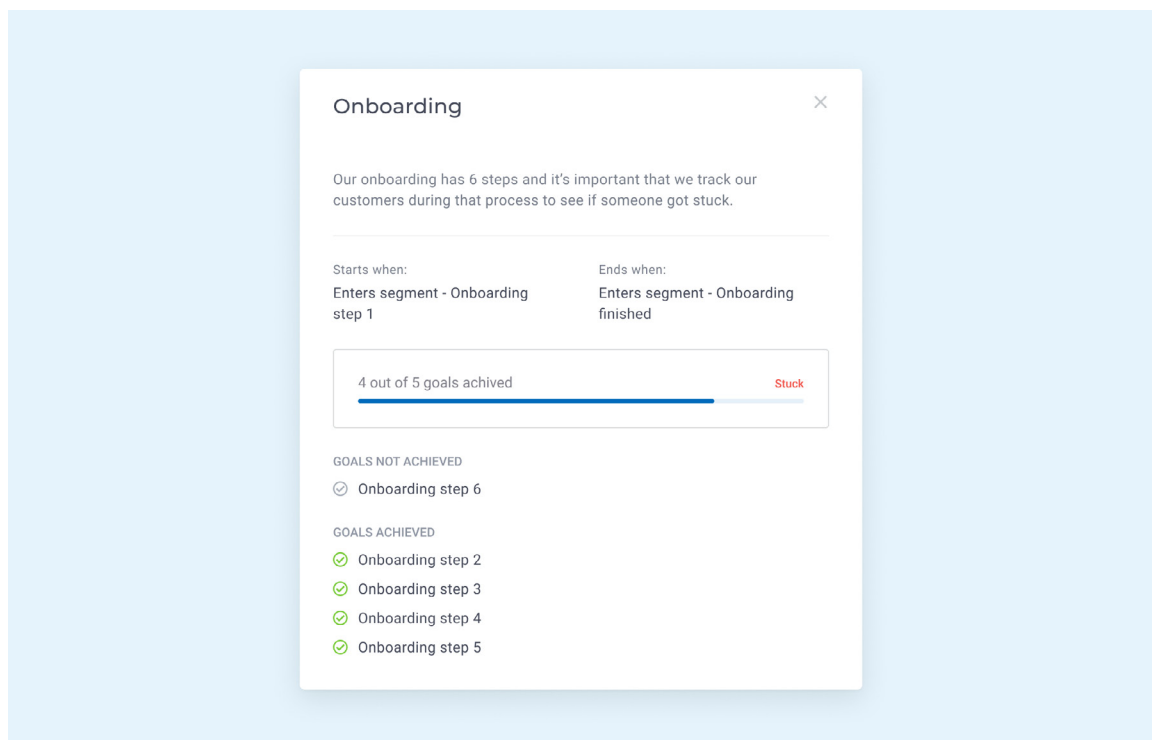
Onboarding

×

Our onboarding has 6 steps and it's important that we track our customers during that process to see if someone got stuck.

Starts when:
Enters segment - Onboarding step 1

Ends when:
Enters segment - Onboarding finished

4 out of 5 goals achived

Stuck

GOALS NOT ACHIEVED

Onboarding step 6

GOALS ACHIEVED

Onboarding step 2

Onboarding step 3

Onboarding step 4

Onboarding step 5